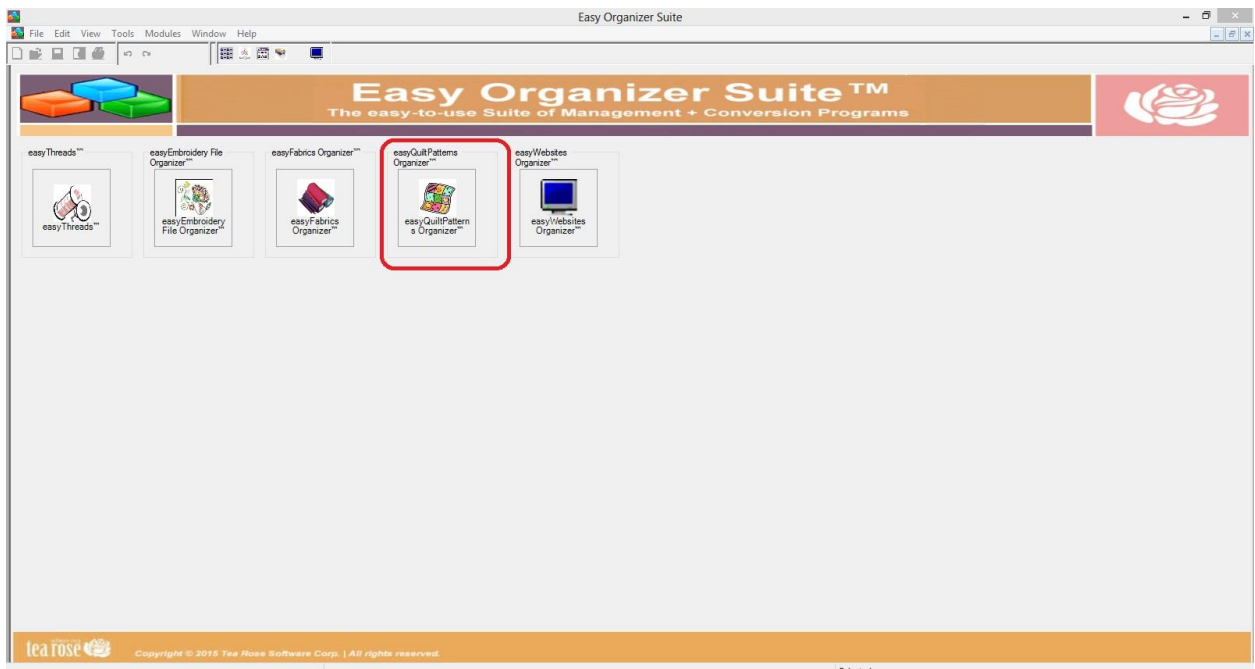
Easy Organizer Suite

File Edit View Tools Modules Window Help

Easy Organizer Suite™
The easy-to-use Suite of Management + Conversion Programs

easyThreads℠
easyThreads℠

easyEmbroidery File Organizer℠
easyEmbroidery File Organizer℠

easyFabrics Organizer℠
easyFabrics Organizer℠

easyQuiltPatterns Organizer℠
easyQuiltPatterns Organizer℠

easyWebsites Organizer℠
easyWebsites Organizer℠

tea rose

Copyright © 2015 Tea Rose Software Corp. | All rights reserved.